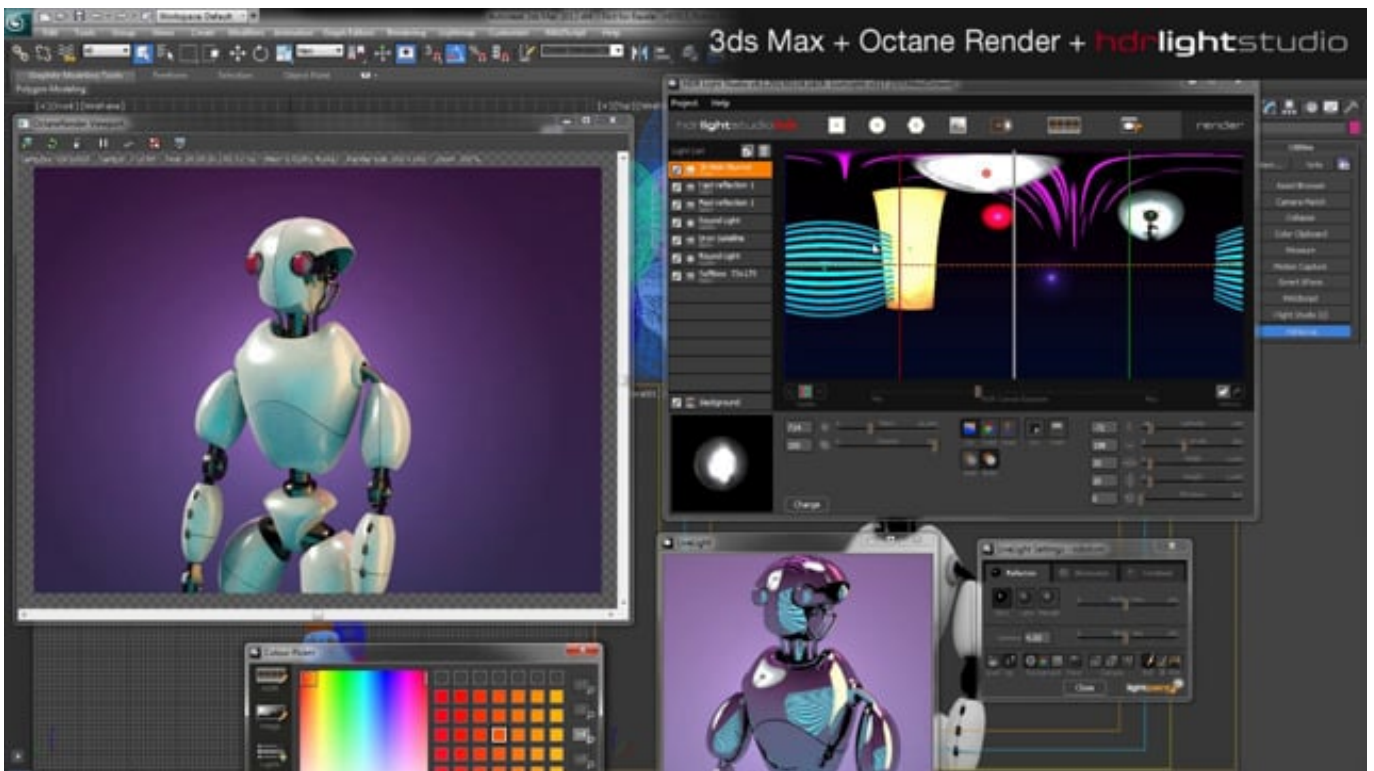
3ds Max + Octane Render + hdrlightstudio

Workspace: Default

Graphite Modeling Tools Freeform Selection Object Paint
Polygon Modeling

Project Help

hdrlightstudio render

Light List
Soft reflection 1
Soft reflection 1
Round Light
Round Light
Softbox
Background

Change

Reset Browser
Camera Match
Collapse
Color Clipboard
Measure
Motion Capture
Reset XForm
MAXScript
Light Studio

LiveLight
LiveLight Settings
Reflection
Close
lightpaint

Colour Picker